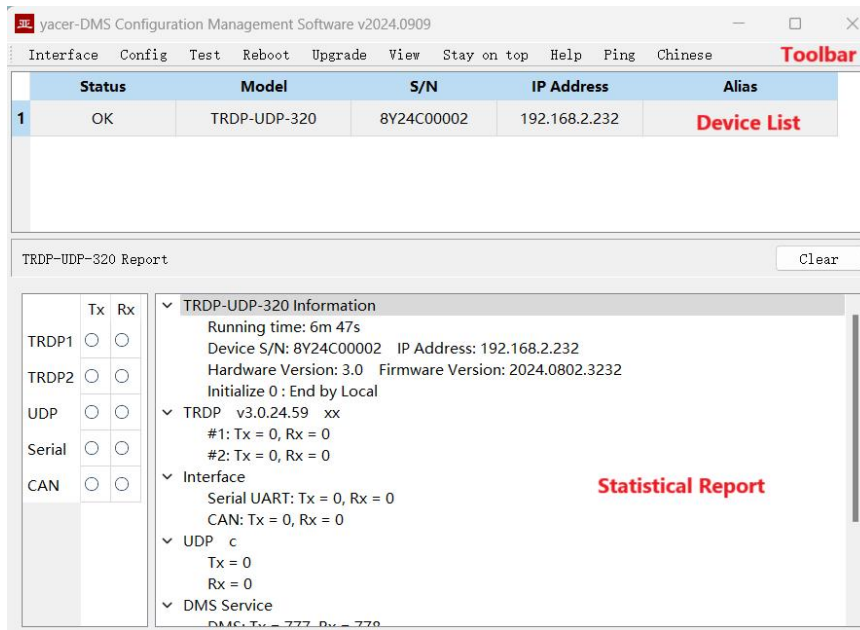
亚 yacer-DMS Configuration Management Software v2024.0909

Interface Config Test Reboot Upgrade View Stay on top Help Ping Chinese **Toolbar**

| | Status | Model | S/N | IP Address | Alias |
|---|---|---|---|---|---|
| 1 | OK | TRDP-UDP-320 | 8Y24C00002 | 192.168.2.232 | Device List |

TRDP-UDP-320 Report

Clear

| | Tx | Rx |
|---|---|---|
| TRDP1 | ○ | ○ |
| TRDP2 | ○ | ○ |
| UDP | ○ | ○ |
| Serial | ○ | ○ |
| CAN | ○ | ○ |

TRDP-UDP-320 Information
Running time: 6m 47s
Device S/N: 8Y24C00002 IP Address: 192.168.2.232
Hardware Version: 3.0 Firmware Version: 2024.0802.3232
Initialize 0 : End by Local
TRDP v3.0.24.59 xx
#1: Tx = 0, Rx = 0
#2: Tx = 0, Rx = 0
Interface
Serial UART: Tx = 0, Rx = 0
CAN: Tx = 0, Rx = 0
UDP c
Tx = 0
Rx = 0
DMS Service
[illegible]

Statistical Report